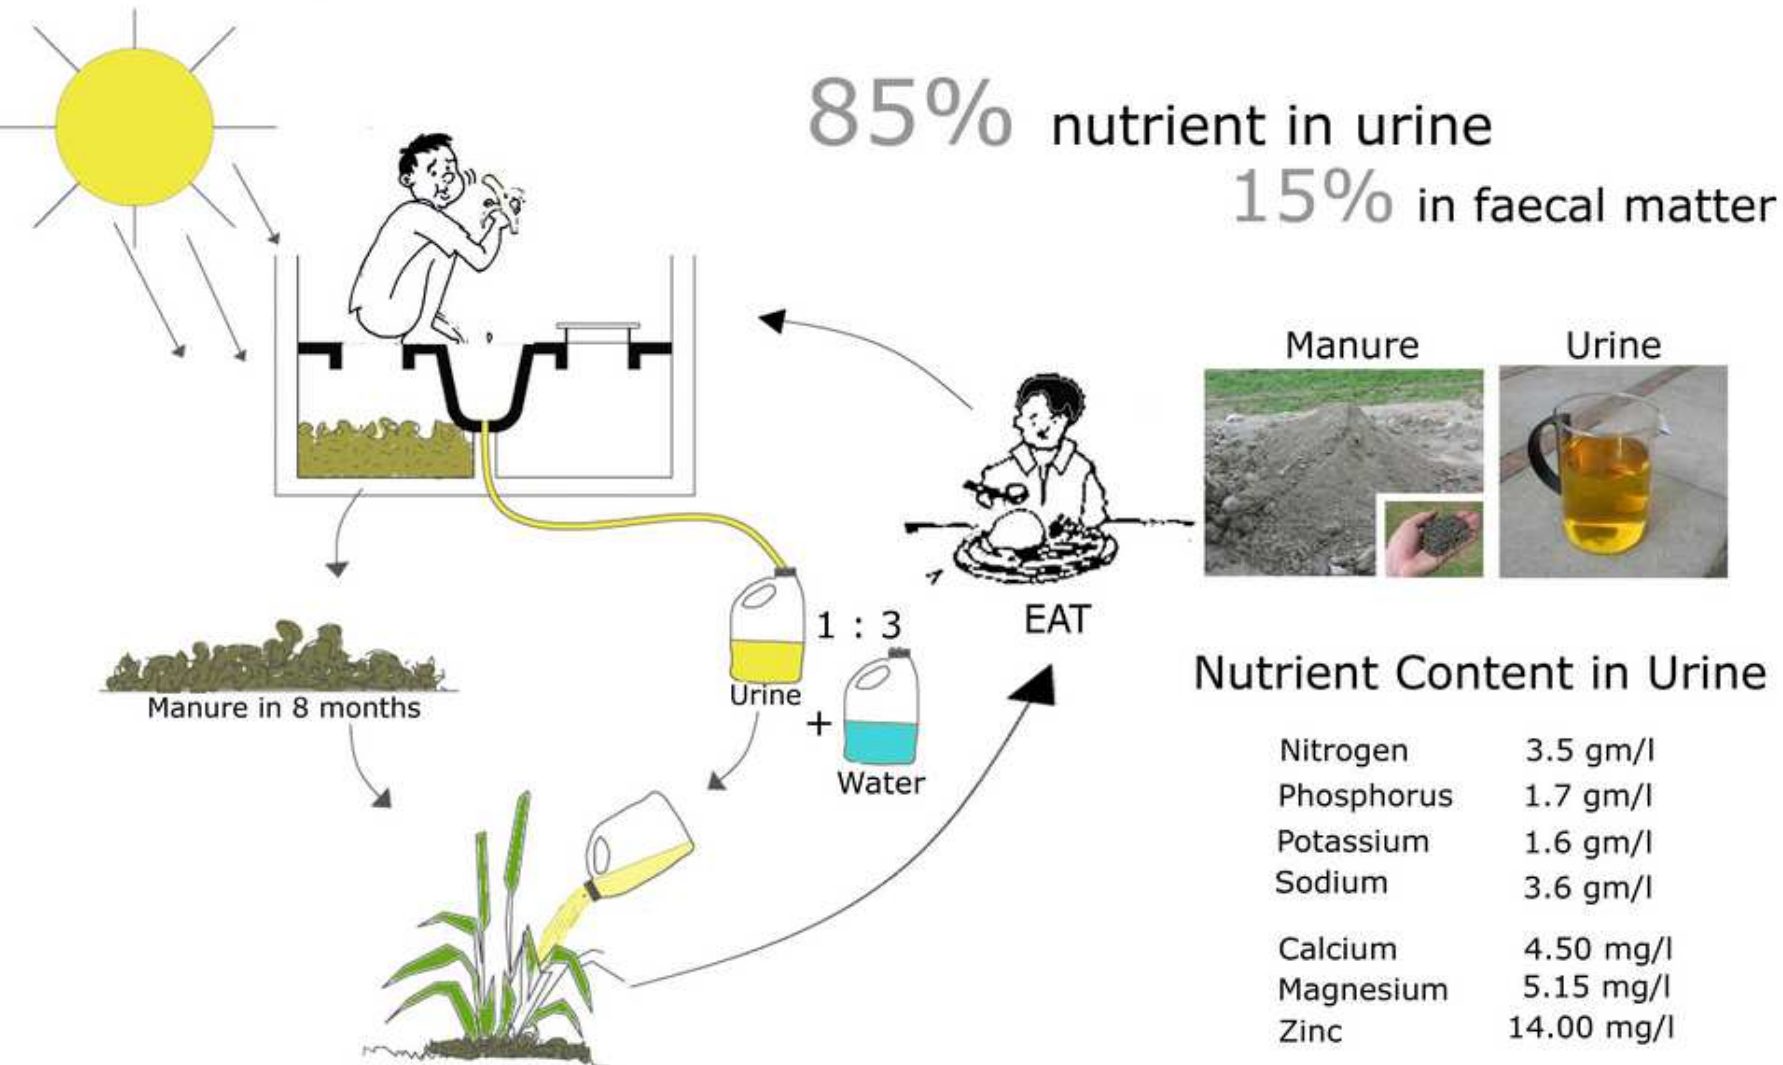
85% nutrient in urine
15% in faecal matter

Manure
Urine

EAT

1 : 3
Urine
+
Water

Manure in 8 months

Nutrient Content in Urine

| | |
|---|---|
| Nitrogen | 3.5 gm/l |
| Phosphorus | 1.7 gm/l |
| Potassium | 1.6 gm/l |
| Sodium | 3.6 gm/l |
| Calcium | 4.50 mg/l |
| Magnesium | 5.15 mg/l |
| Zinc | 14.00 mg/l |